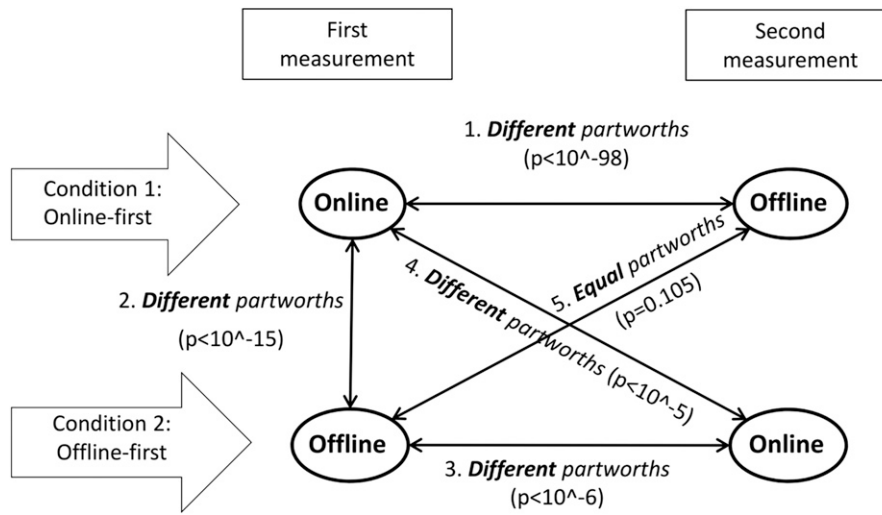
First measurement

Second measurement

Condition 1: Online-first

Condition 2: Offline-first

Online

Offline

Offline

Online

1. **Different** partworths (p<10^-98)

2. **Different** partworths (p<10^-15)

3. **Different** partworths (p<10^-6)

4. **Different** partworths (p<10^-5)

5. **Equal** partworths (p=0.105)